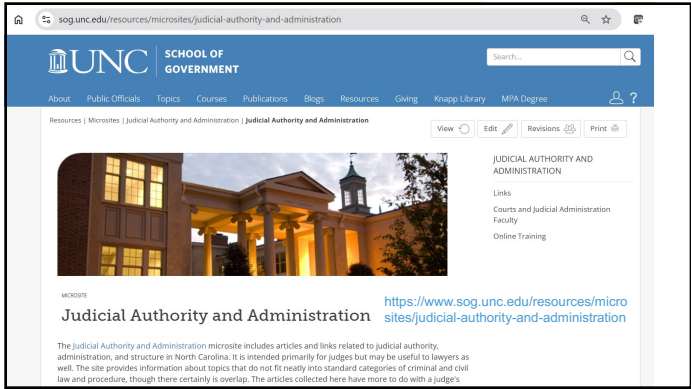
sog.unc.edu/resources/microsites/judicial-authority-and-administration

UNC SCHOOL OF GOVERNMENT

Search...

About Public Officials Topics Courses Publications Blogs Resources Giving Knapp Library MPA Degree

Resources | Microsites | Judicial Authority and Administration | Judicial Authority and Administration

View Edit Revisions Print

JUDICIAL AUTHORITY AND ADMINISTRATION

Links

Courts and Judicial Administration Faculty

Online Training

MICROSITE

Judicial Authority and Administration

https://www.sog.unc.edu/resources/microsites/judicial-authority-and-administration

The Judicial Authority and Administration microsite includes articles and links related to judicial authority, administration, and structure in North Carolina. It is intended primarily for judges but may be useful to lawyers as well. The site provides information about topics that do not fit neatly into standard categories of criminal and civil law and procedure, though there certainly is overlap. The articles collected here have more to do with a judge's